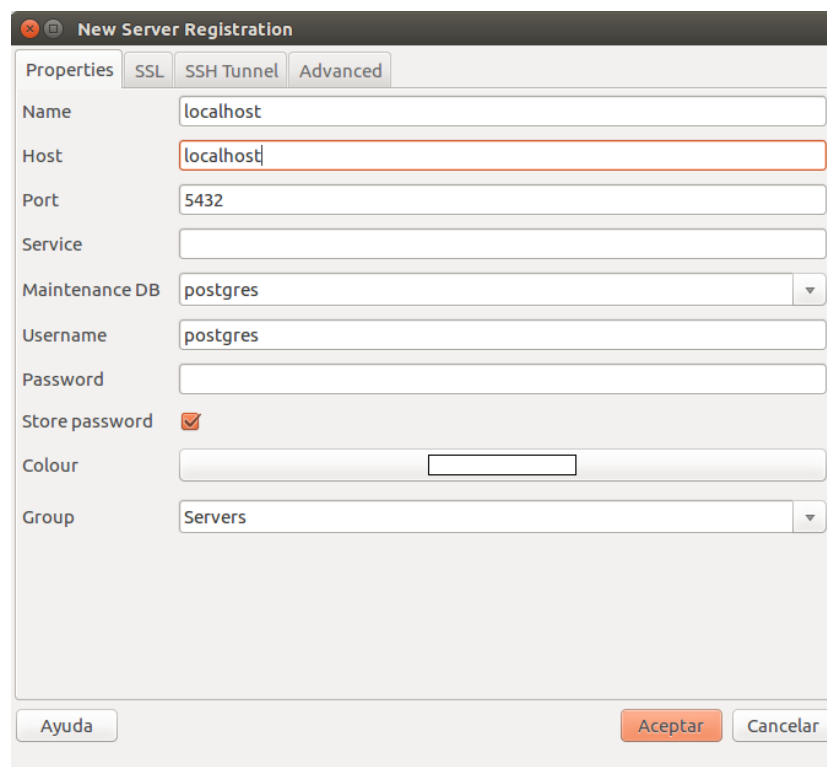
New Server Registration

Properties | SSL | SSH Tunnel | Advanced

Name localhost
Host localhost
Port 5432
Service
Maintenance DB postgres
Username postgres
Password
Store password
Colour
Group Servers

Ayuda
Aceptar
Cancelar